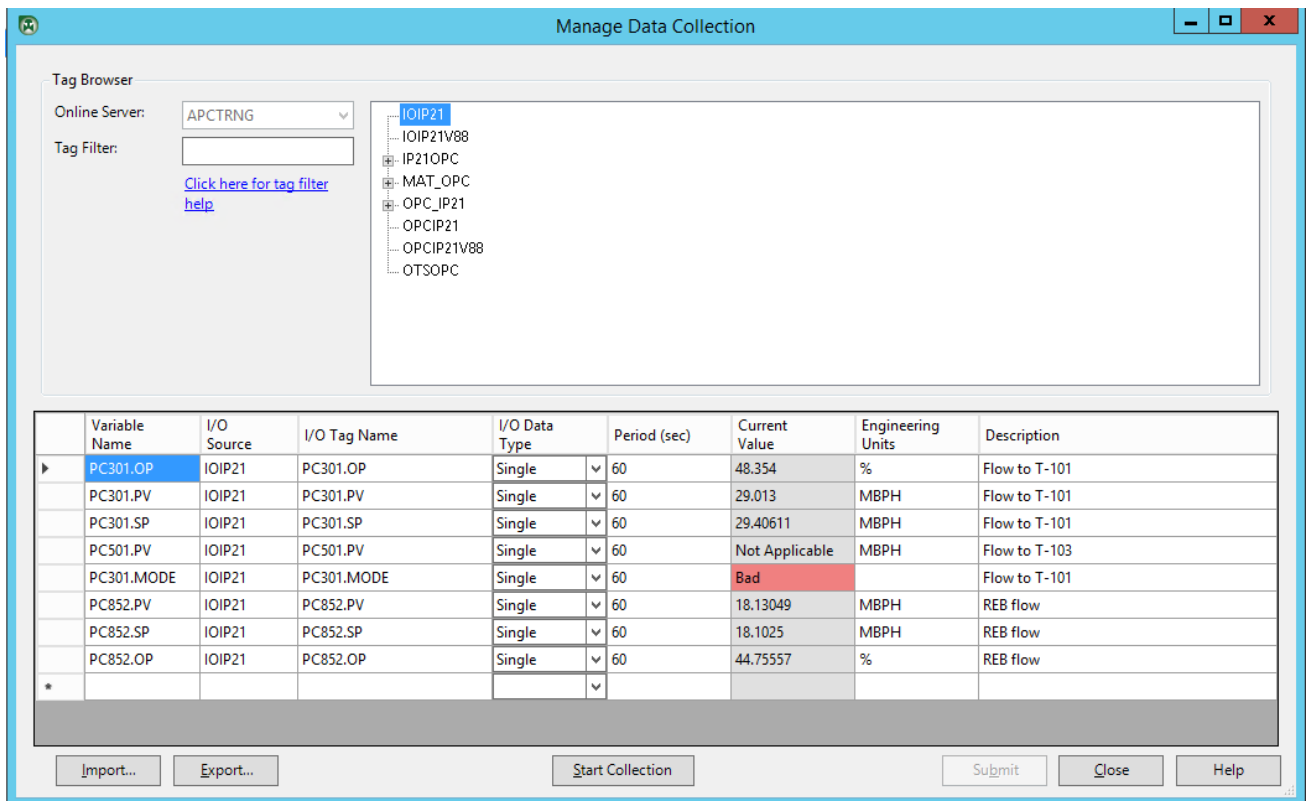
Manage Data Collection

Tag Browser

Online Server: APCTRNG

Tag Filter:

Click here for tag filter help

IOIP21
IOIP21V88
IP21OPC
MAT_OPC
OPC_IP21
OPCIP21
OPCIP21V88
OTSOPC

| | Variable Name | I/O Source | I/O Tag Name | I/O Data Type | Period (sec) | Current Value | Engineering Units | Description |
|---|---|---|---|---|---|---|---|---|
| ▸ | PC301.OP | IOIP21 | PC301.OP | Single | 60 | 48.354 | % | Flow to T-101 |
| | PC301.PV | IOIP21 | PC301.PV | Single | 60 | 29.013 | MBPH | Flow to T-101 |
| | PC301.SP | IOIP21 | PC301.SP | Single | 60 | 29.40611 | MBPH | Flow to T-101 |
| | PC501.PV | IOIP21 | PC501.PV | Single | 60 | Not Applicable | MBPH | Flow to T-103 |
| | PC301.MODE | IOIP21 | PC301.MODE | Single | 60 | Bad | | Flow to T-101 |
| | PC852.PV | IOIP21 | PC852.PV | Single | 60 | 18.13049 | MBPH | REB flow |
| | PC852.SP | IOIP21 | PC852.SP | Single | 60 | 18.1025 | MBPH | REB flow |
| | PC852.OP | IOIP21 | PC852.OP | Single | 60 | 44.75557 | % | REB flow |
| * | | | | | | | | |

Import... Export... Start Collection Submit Close Help